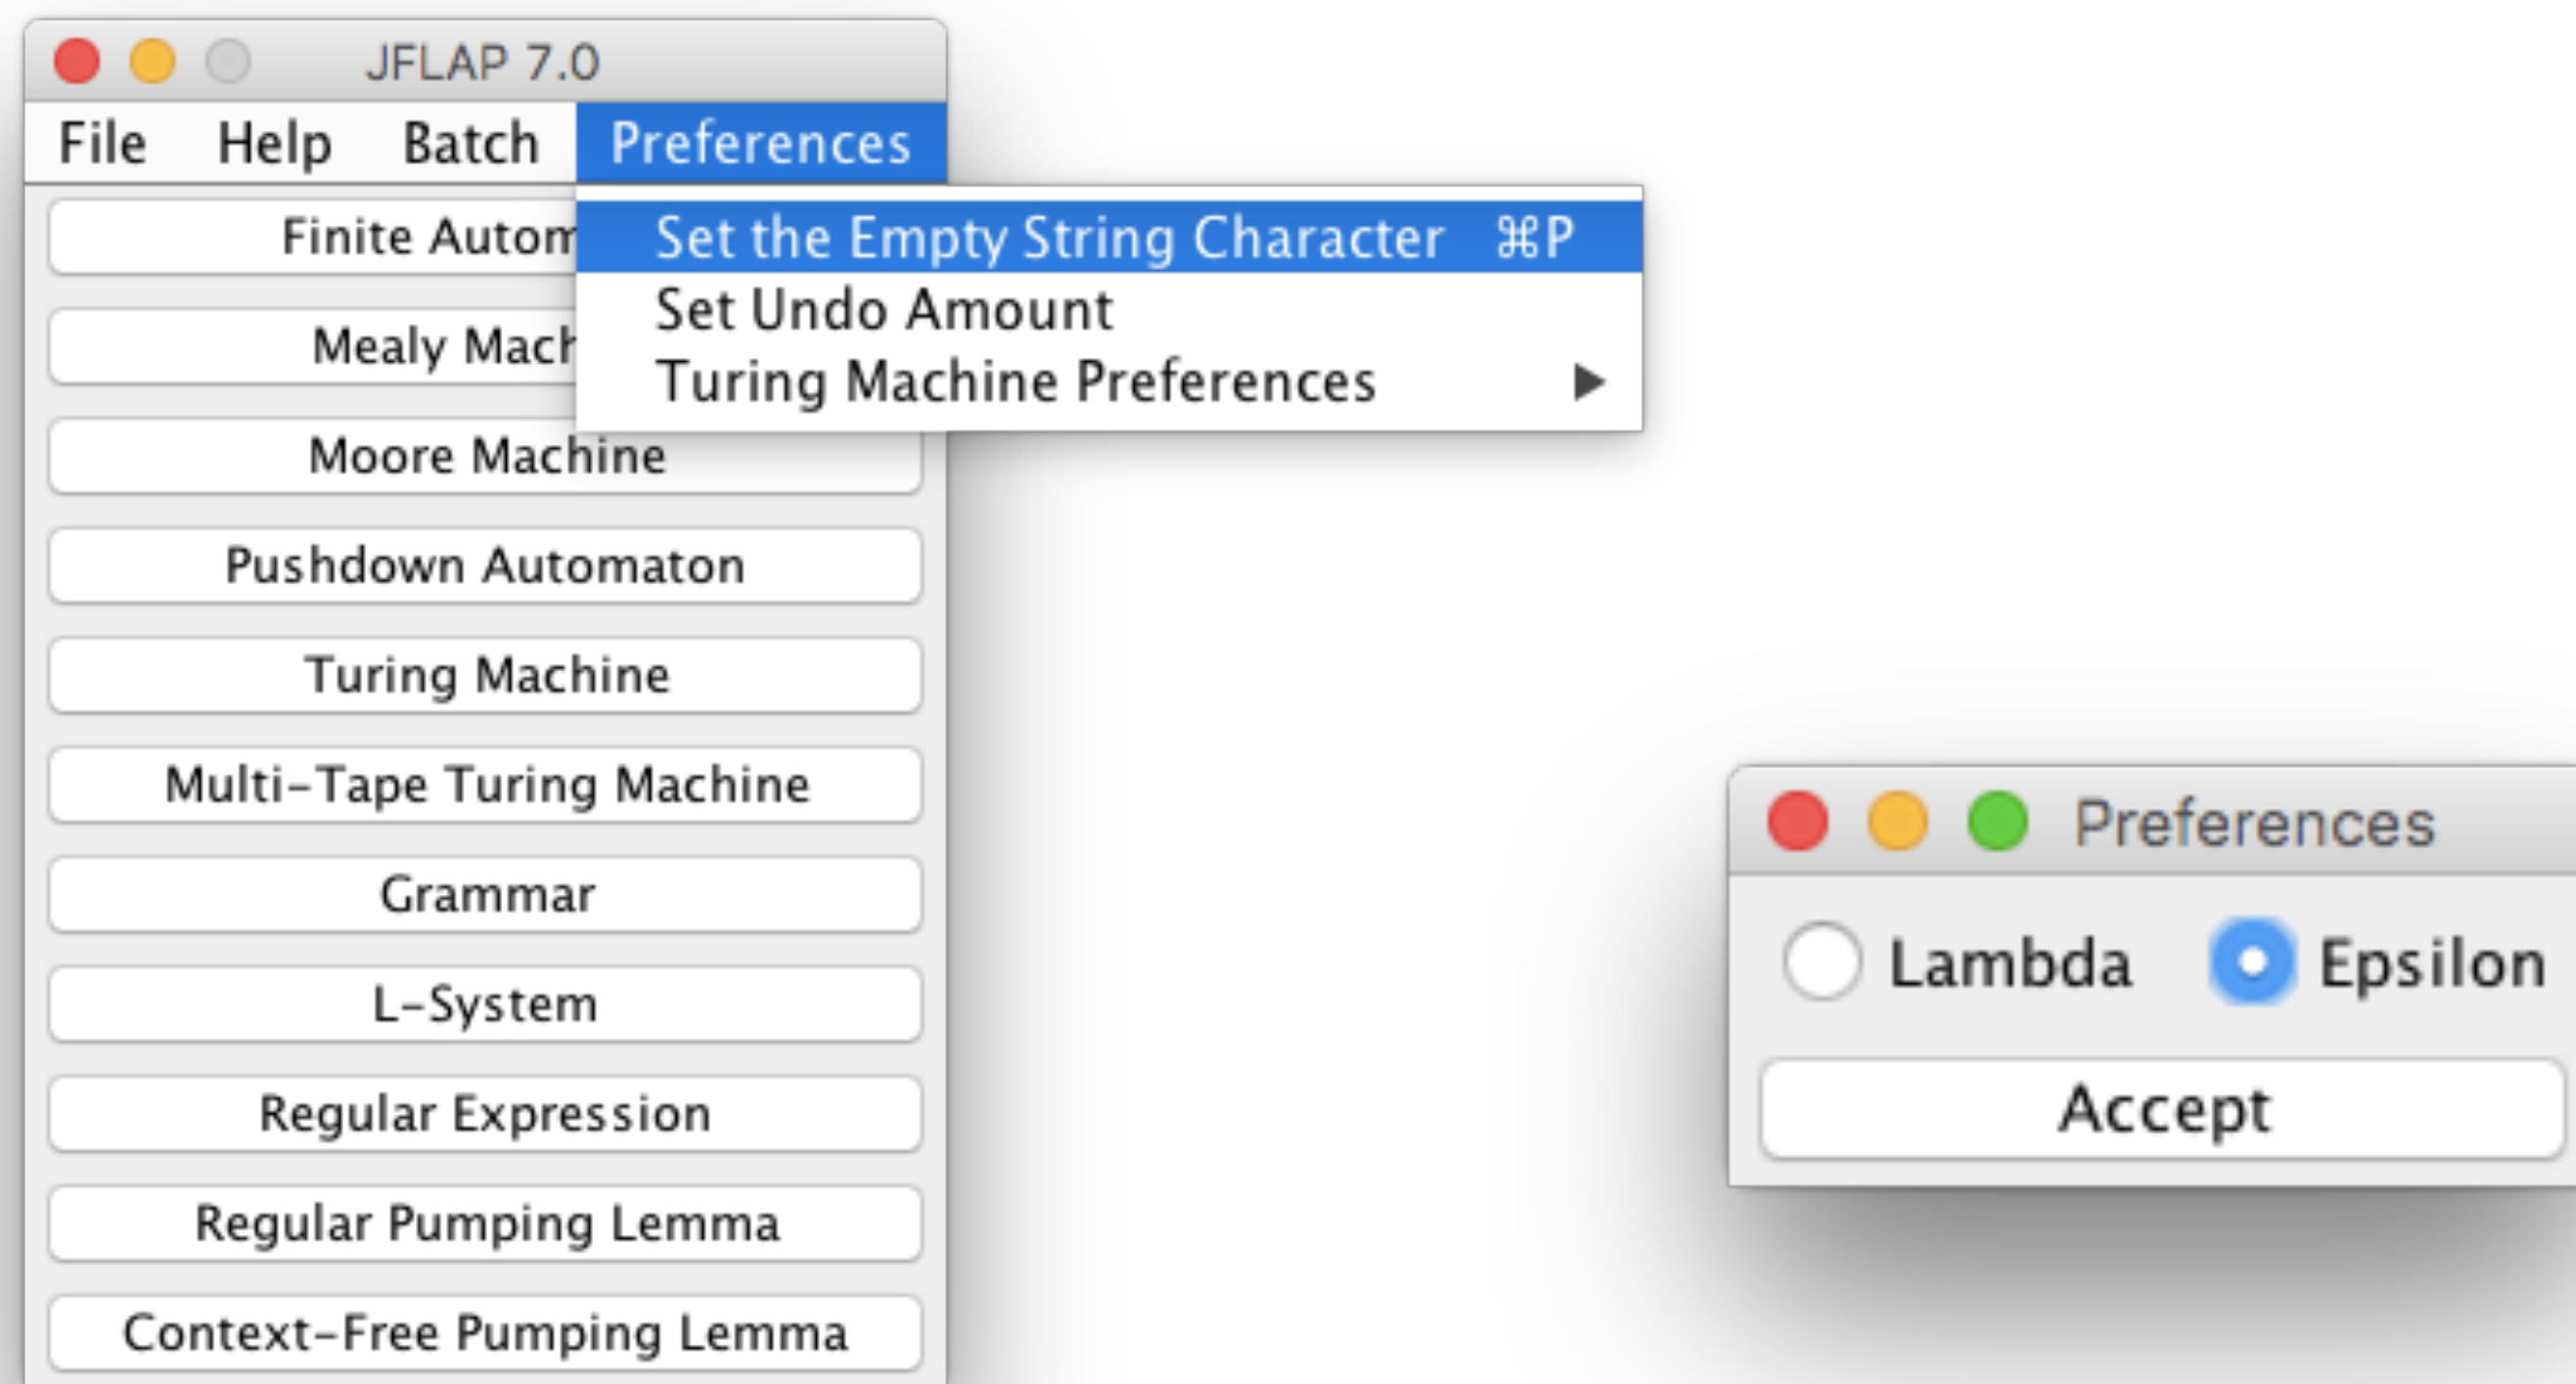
JFLAP 7.0

File Help Batch Preferences

Set the Empty String Character ⌘P
Set Undo Amount
Turing Machine Preferences

Finite Autom

Mealy Mach

Moore Machine

Pushdown Automaton

Turing Machine

Multi-Tape Turing Machine

Grammar

L-System

Regular Expression

Regular Pumping Lemma

Context-Free Pumping Lemma

Preferences

Lambda Epsilon

Accept